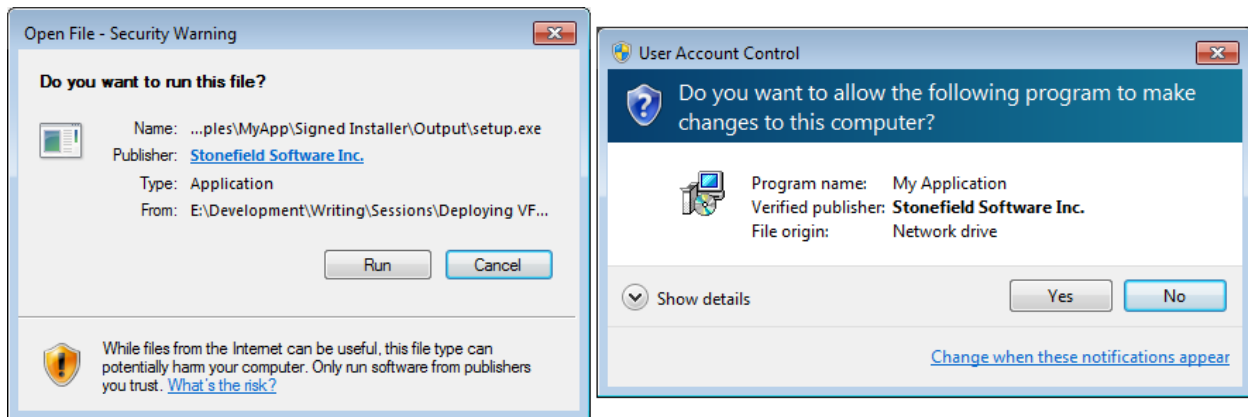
Open File - Security Warning

Do you want to run this file?

Name: ...ples\MyApp\Signed Installer\Output\setup.exe
Publisher: Stonefield Software Inc.
Type: Application
From: E:\Development\Writing\Sessions\Deploying VF...

Run Cancel

While files from the Internet can be useful, this file type can potentially harm your computer. Only run software from publishers you trust. What's the risk?

User Account Control

Do you want to allow the following program to make changes to this computer?

Program name: My Application
Verified publisher: Stonefield Software Inc.
File origin: Network drive

Show details

Yes No

Change when these notifications appear